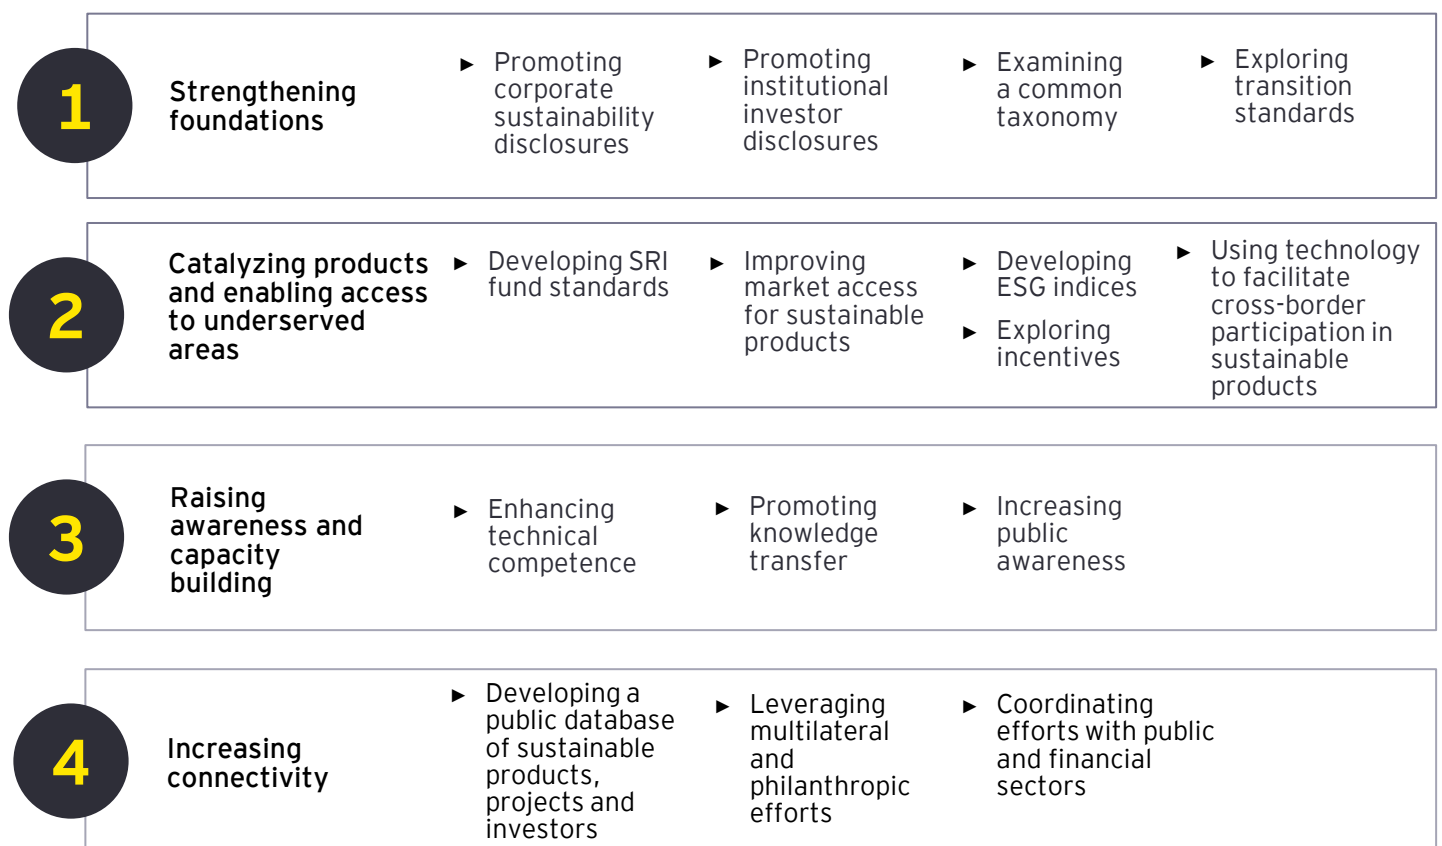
1

Strengthening foundations

► Promoting corporate sustainability disclosures

► Promoting institutional investor disclosures

► Examining a common taxonomy

► Exploring transition standards

2

Catalyzing products and enabling access to underserved areas

► Developing SRI fund standards

► Improving market access for sustainable products

► Developing ESG indices

► Exploring incentives

► Using technology to facilitate cross-border participation in sustainable products

3

Raising awareness and capacity building

► Enhancing technical competence

► Promoting knowledge transfer

► Increasing public awareness

4

Increasing connectivity

► Developing a public database of sustainable products, projects and investors

► Leveraging multilateral and philanthropic efforts

► Coordinating efforts with public and financial sectors